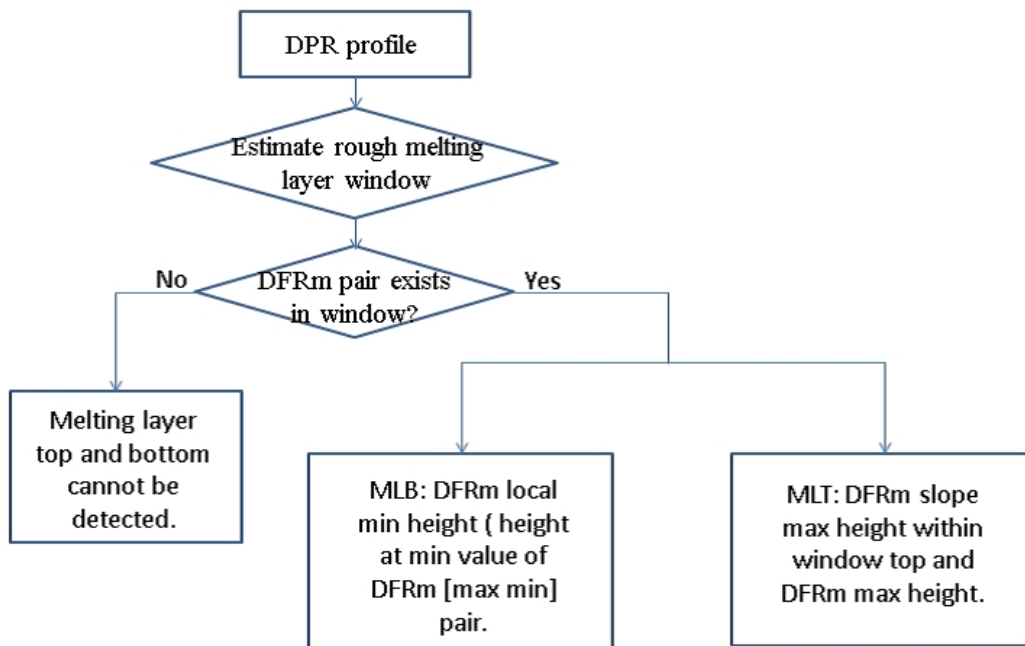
DPR profile

Estimate rough melting layer window

DFRm pair exists in window?

No

Yes

Melting layer top and bottom cannot be detected.

MLB: DFRm local min height ( height at min value of DFRm [max min] pair.

MLT: DFRm slope max height within window top and DFRm max height.